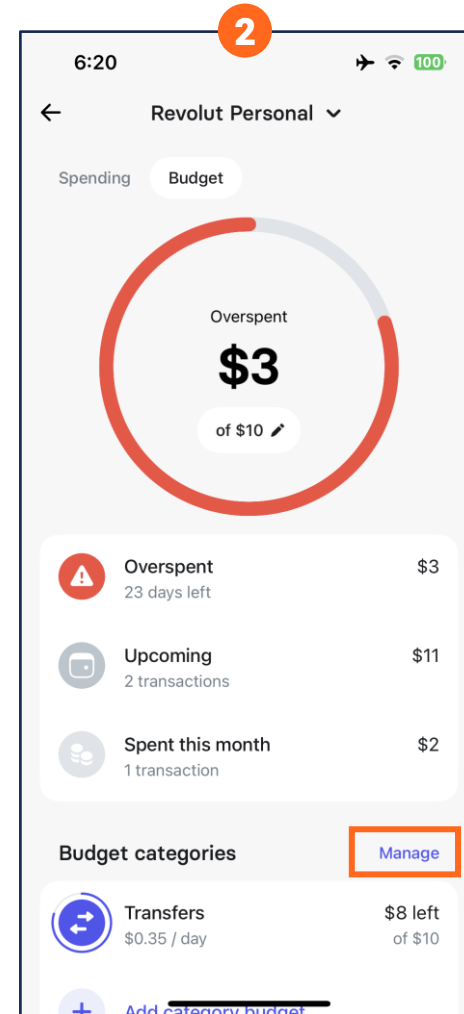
2

6:20

100

Revolut Personal

Spending Budget

Overspent

$3

of $10

Overspent
23 days left
$3

Upcoming
2 transactions
$11

Spent this month
1 transaction
$2

Budget categories
Manage

Transfers
$0.35 / day
$8 left
of $10

Add category budget